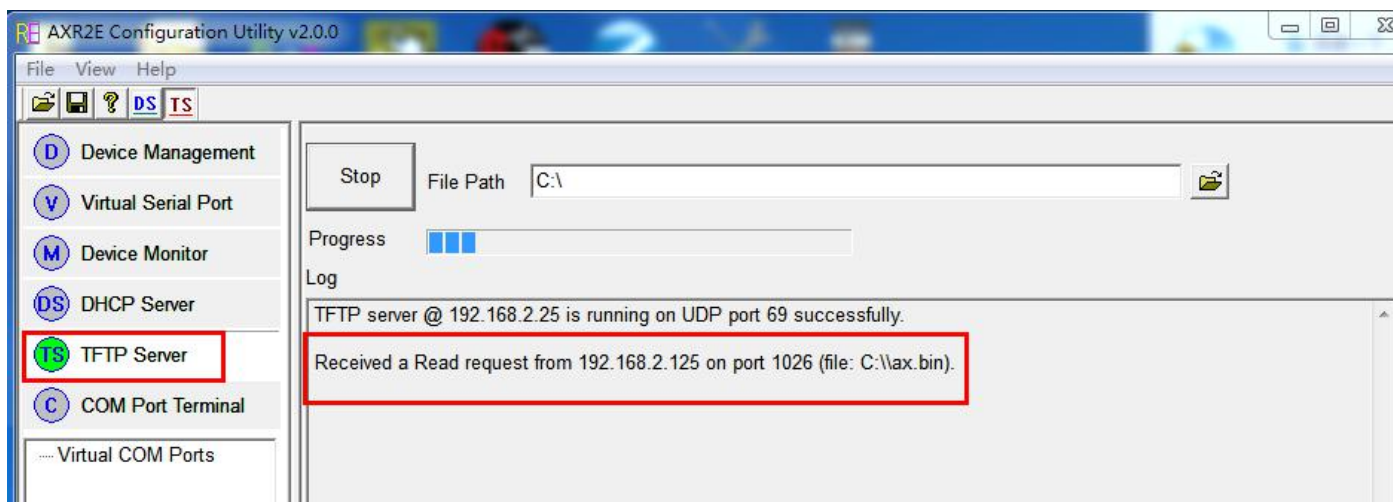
RE AXR2E Configuration Utility v2.0.0

File View Help

DS TS

D Device Management

V Virtual Serial Port

M Device Monitor

DS DHCP Server

TS TFTP Server

C COM Port Terminal

Virtual COM Ports

Stop

File Path C:\

Progress

Log

TFTP server @ 192.168.2.25 is running on UDP port 69 successfully.

Received a Read request from 192.168.2.125 on port 1026 (file: C:\\ax.bin).